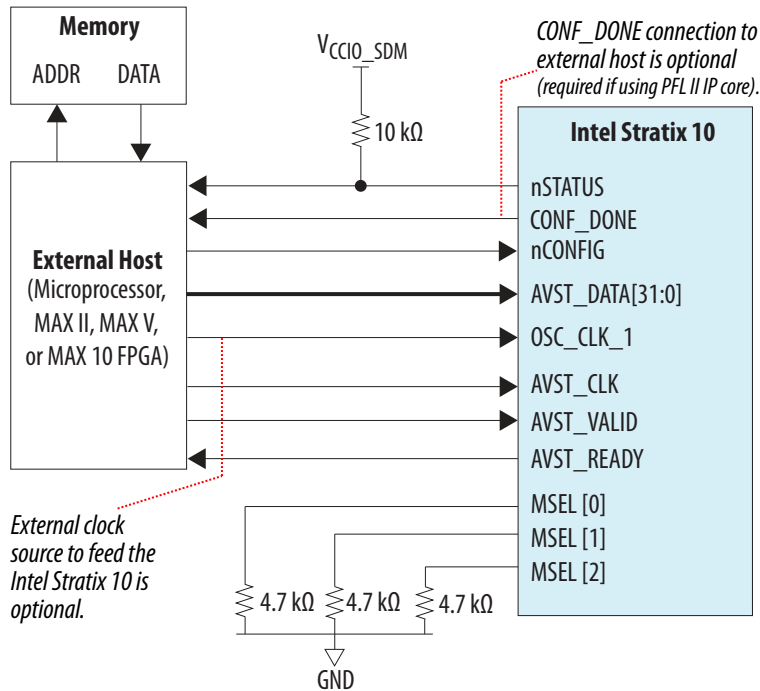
Memory
ADDR DATA

$V_{CCIO\_SDM}$

10 kΩ

CONF_DONE connection to external host is optional (required if using PFL II IP core).

Intel Stratix 10

External Host
(Microprocessor, MAX II, MAX V, or MAX 10 FPGA)

nSTATUS
CONF_DONE
nCONFIG
AVST_DATA[31:0]
OSC_CLK_1
AVST_CLK
AVST_VALID
AVST_READY
MSEL [0]
MSEL [1]
MSEL [2]

External clock source to feed the Intel Stratix 10 is optional.

4.7 kΩ 4.7 kΩ 4.7 kΩ

GND